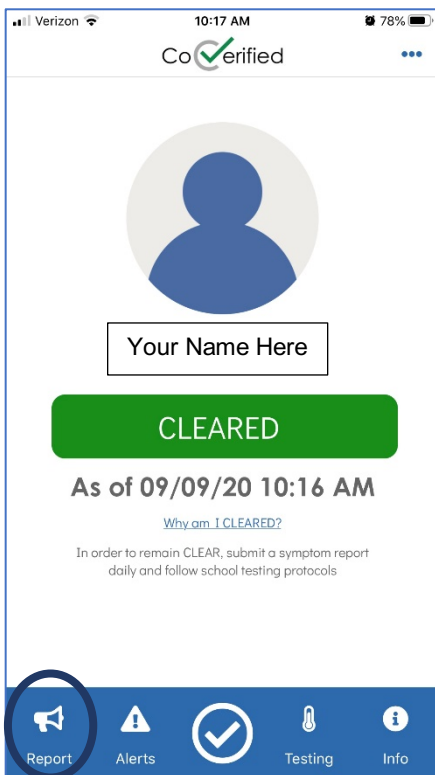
Verizon 10:17 AM 78%

CoVerified •••

Your Name Here

CLEARED

As of 09/09/20 10:16 AM

Why am I CLEARED?

In order to remain CLEAR, submit a symptom report daily and follow school testing protocols

Report Alerts Testing Info